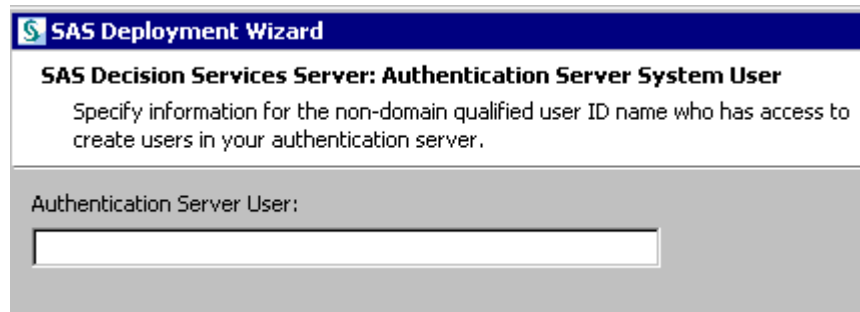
SAS Deployment Wizard

SAS Decision Services Server: Authentication Server System User

Specify information for the non-domain qualified user ID name who has access to create users in your authentication server.

Authentication Server User: